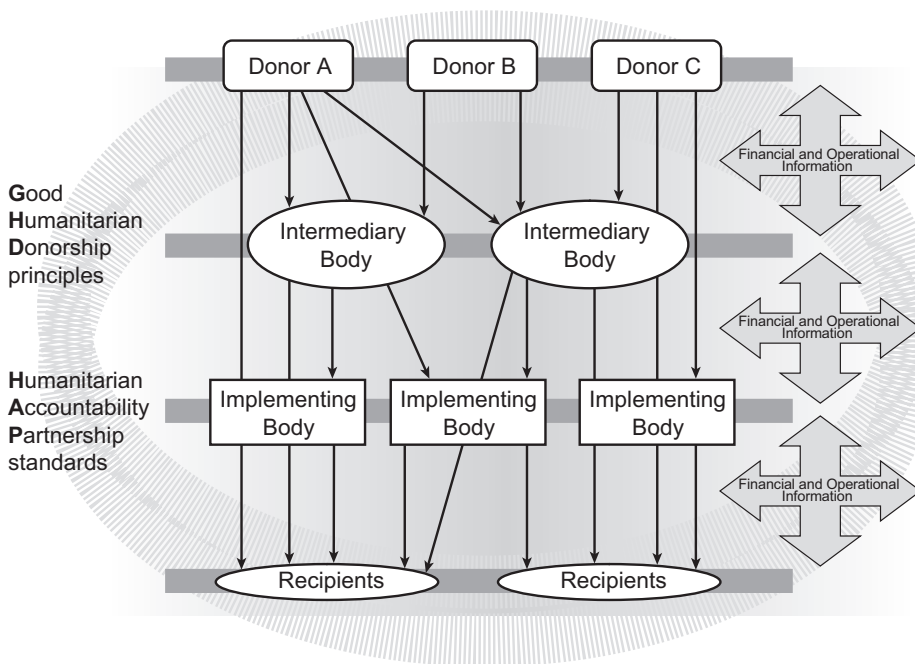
Donor A
Donor B
Donor C

Financial and Operational Information

Good Humanitarian Donorship principles

Intermediary Body
Intermediary Body

Financial and Operational Information

Humanitarian Accountability Partnership standards

Implementing Body
Implementing Body
Implementing Body

Financial and Operational Information

Recipients
Recipients